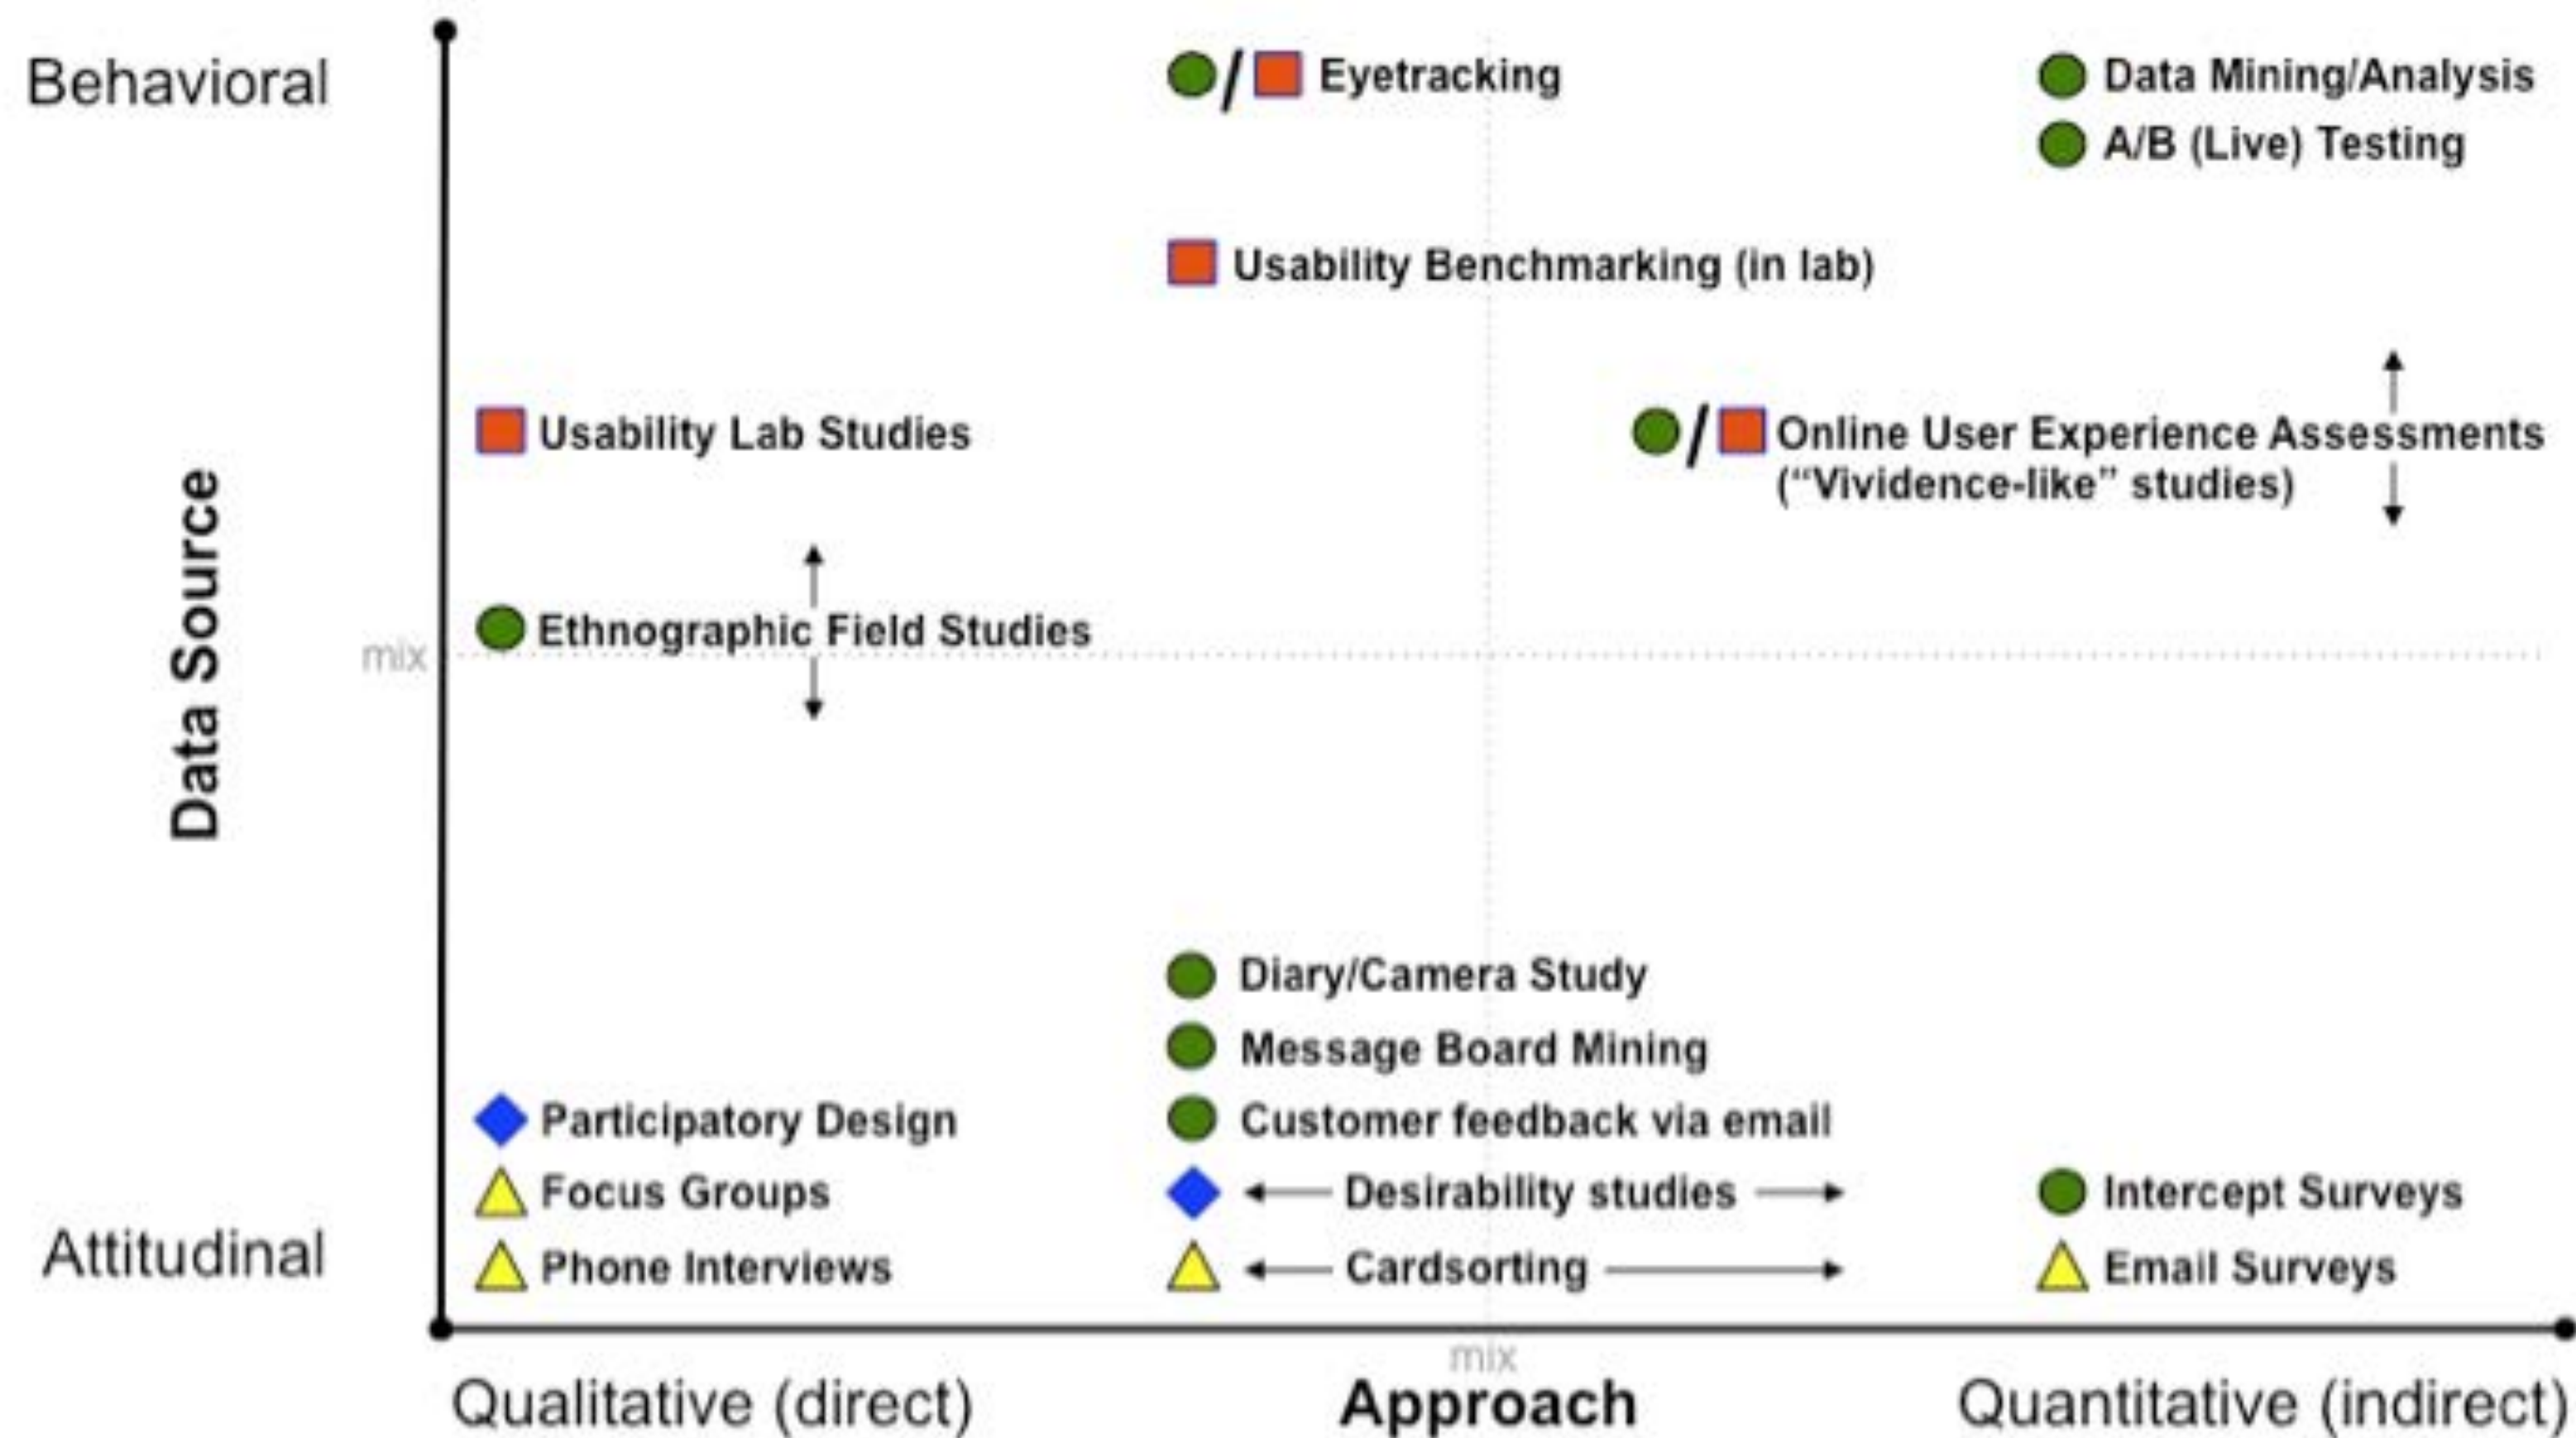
Behavioral

Eyetracking

Data Mining/Analysis

A/B (Live) Testing

Usability Benchmarking (in lab)

Usability Lab Studies

Online User Experience Assessments ("Vividence-like" studies)

Data Source

Ethnographic Field Studies

mix

Diary/Camera Study

Message Board Mining

Participatory Design

Customer feedback via email

Focus Groups

Desirability studies

Intercept Surveys

Attitudinal

Phone Interviews

Cardsorting

Email Surveys

mix

Qualitative (direct)

Approach

Quantitative (indirect)